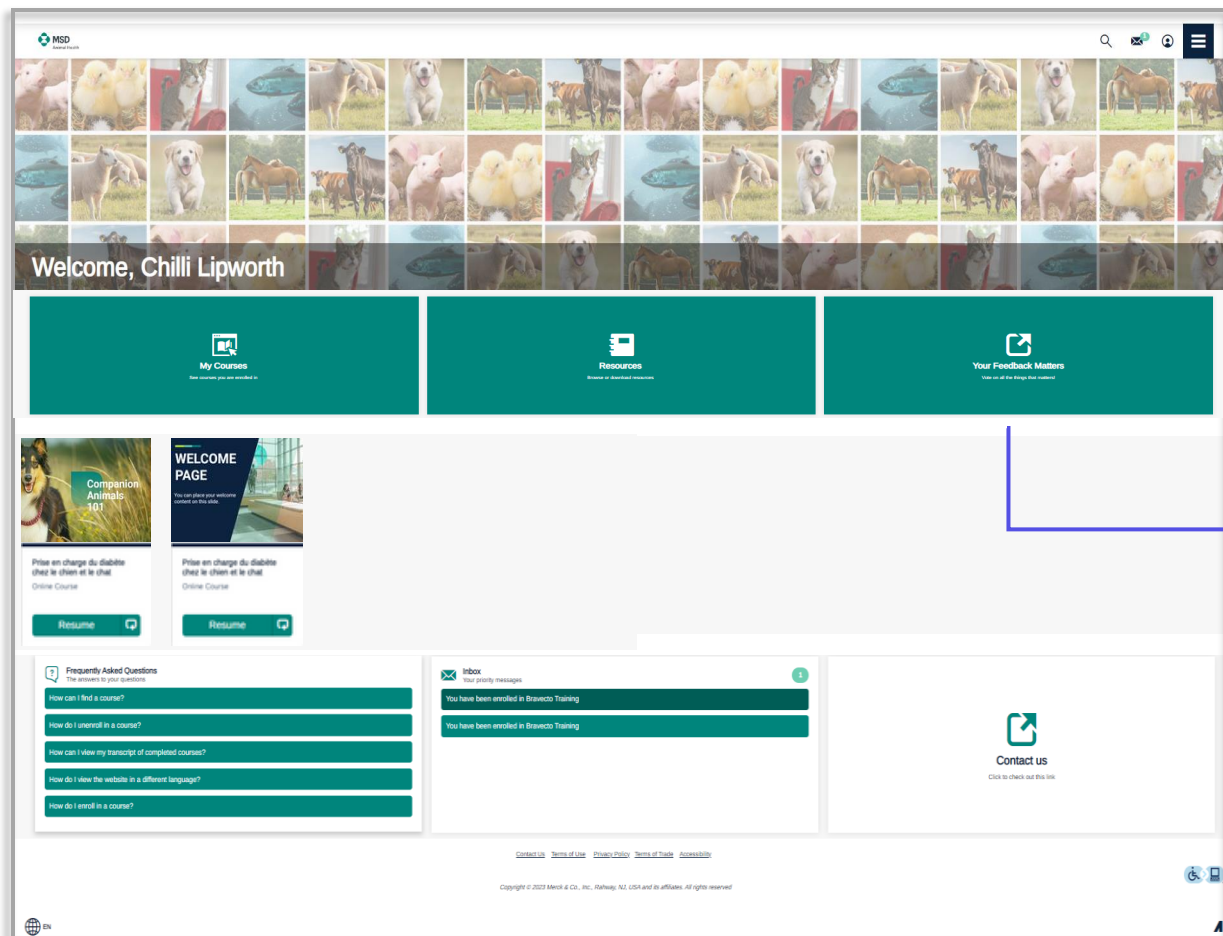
MSD
Animal Health

Welcome, Chilli Lipworth

My Courses
See courses you are enrolled in

Resources
Browse or download resources

Your Feedback Matters
Vote on all the things that matter!

Companion Animals 101

Prise en charge du diabète chez le chien et le chat
Online Course
Resume

WELCOME PAGE
You can place your welcome content on this slide.

Prise en charge du diabète chez le chien et le chat
Online Course
Resume

Frequently Asked Questions
The answers to your questions
How can I find a course?
How do I unenroll in a course?
How can I view my transcript of completed courses?
How do I view the website in a different language?
How do I enroll in a course?

Inbox
Your priority messages
1
You have been enrolled in Bravecto Training
You have been enrolled in Bravecto Training

Contact us
Click to check out this link

Contact Us Terms of Use Privacy Policy Terms of Trade Accessibility

Copyright © 2023 Merck & Co., Inc., Rahway, NJ, USA and its affiliates. All rights reserved

EN